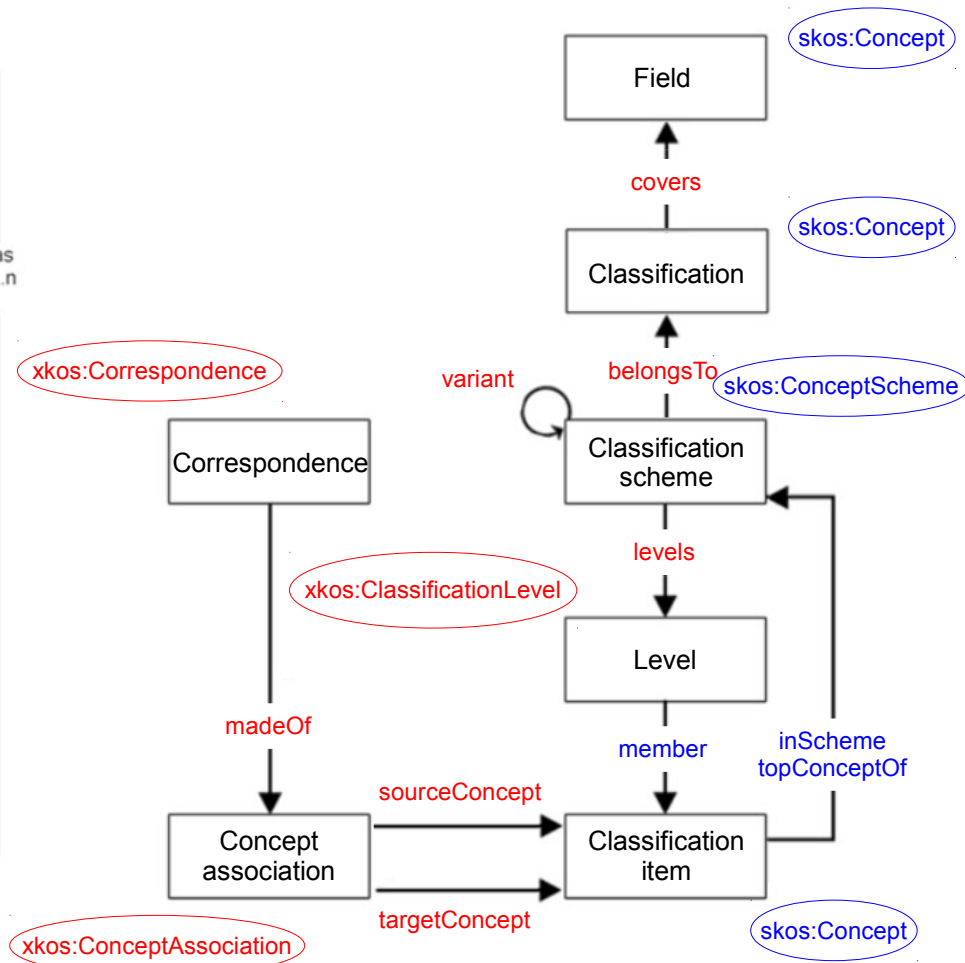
skos:Concept

Field

covers

skos:Concept

Classification

us
.n

xkos:Correspondence

variant

belongsTo

skos:ConceptScheme

Correspondence

Classification scheme

levels

xkos:ClassificationLevel

Level

madeOf

member

inScheme
topConceptOf

sourceConcept

Concept association

Classification item

targetConcept

skos:Concept

xkos:ConceptAssociation